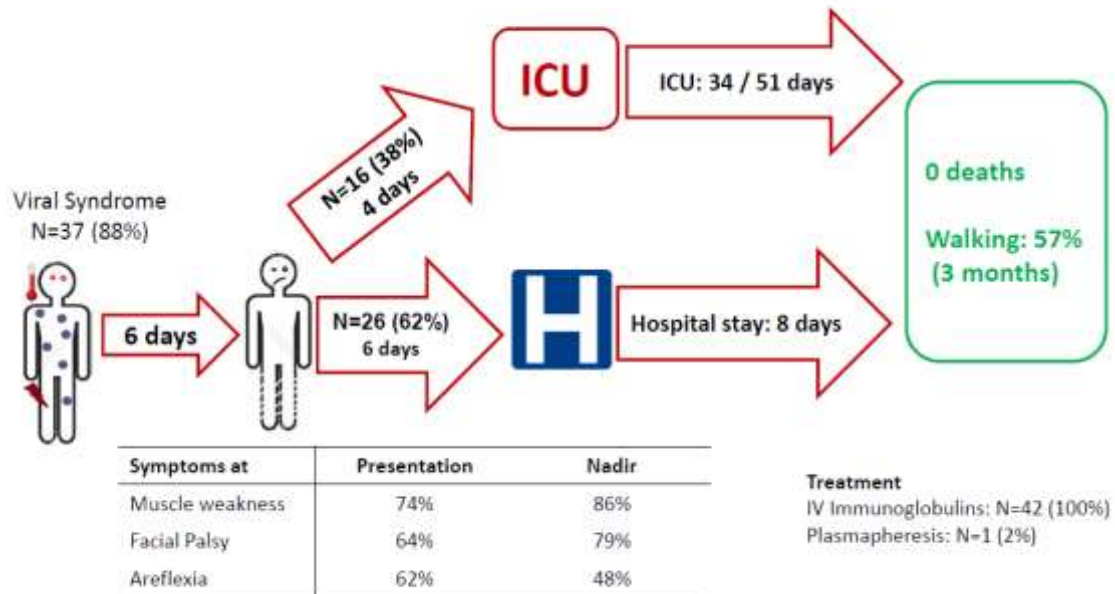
Viral Syndrome
N=37 (88%)

6 days

N=16 (38%)
4 days

ICU

ICU: 34 / 51 days

N=26 (62%)
6 days

H

Hospital stay: 8 days

0 deaths

Walking: 57%
(3 months)

| Symptoms at | Presentation | Nadir |
|---|---|---|
| Muscle weakness | 74% | 86% |
| Facial Palsy | 64% | 79% |
| Areflexia | 62% | 48% |

Treatment
IV Immunoglobulins: N=42 (100%)
Plasmapheresis: N=1 (2%)